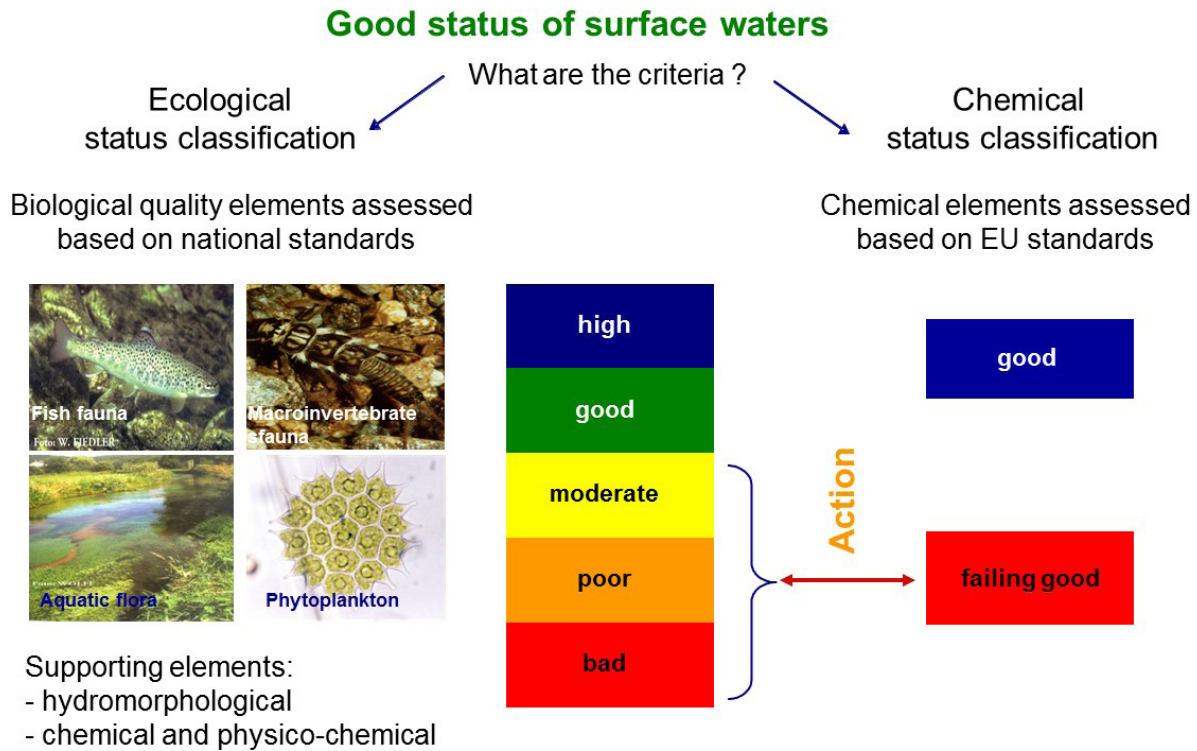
Good status of surface waters

What are the criteria ?

Ecological status classification

Chemical status classification

Biological quality elements assessed based on national standards

Chemical elements assessed based on EU standards

Fish fauna

Foto: W. FIEDLER

Macroinvertebrate fauna

Aquatic flora

Foto: WOLFF

Phytoplankton

high

good

moderate

poor

bad

Action

good

failing good

Supporting elements:
- hydromorphological
- chemical and physico-chemical